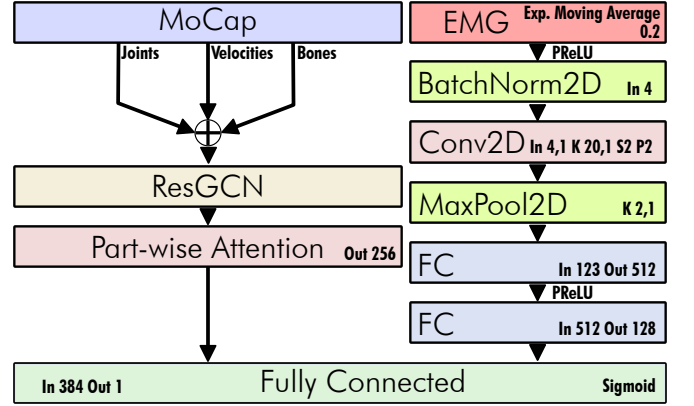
MoCap

Joints

Velocities

Bones

ResGCN

Part-wise Attention Out 256

EMG Exp. Moving Average 0.2

PReLU

BatchNorm2D In 4

Conv2D In 4,1 K 20,1 S2 P2

MaxPool2D K 2,1

FC In 123 Out 512

PReLU

FC In 512 Out 128

In 384 Out 1 Fully Connected Sigmoid